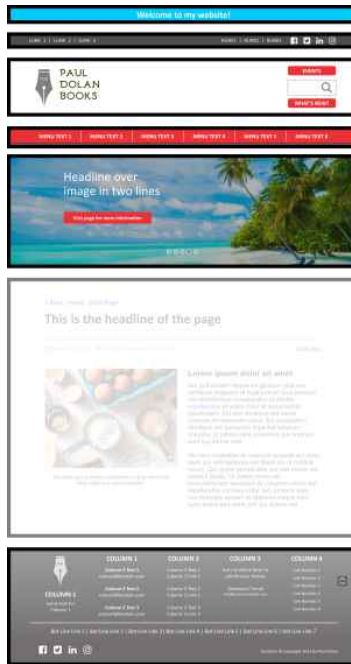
Welcome to my website!

LINK 1 | LINK 2 | LINK 3

PAUL DOLAN BOOKS

EVENTS

WHAT'S NEW!

MENU TEXT 1 | MENU TEXT 2 | MENU TEXT 3 | MENU TEXT 4 | MENU TEXT 5 | MENU TEXT 6

Headline over image in two lines

Visit page for more information

This is the headline of the page

Lorem ipsum dolor sit amet

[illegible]

COLUMN 1

COLUMN 1

COLUMN 2

COLUMN 3

COLUMN 4

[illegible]